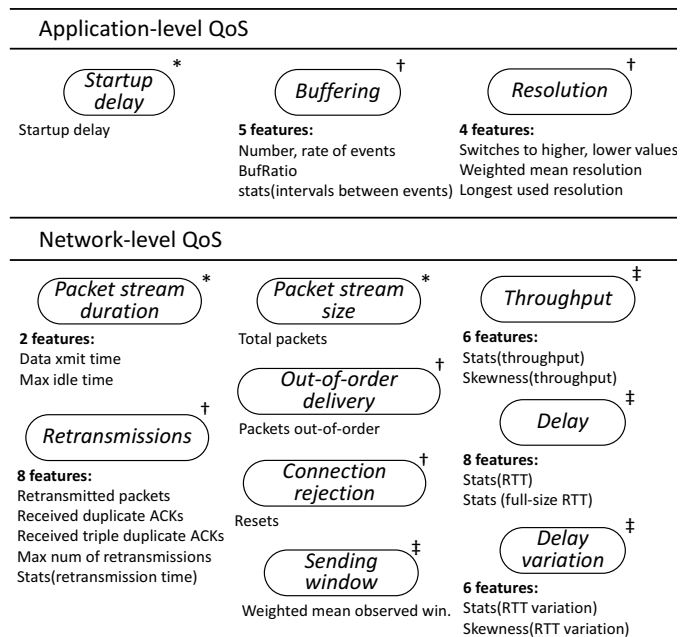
Application-level QoS

Startup delay *

Startup delay

Buffering †

**5 features:**
Number, rate of events
BufRatio
stats(intervals between events)

Resolution †

**4 features:**
Switches to higher, lower values
Weighted mean resolution
Longest used resolution

Network-level QoS

Packet stream duration *

**2 features:**
Data xmit time
Max idle time

Retransmissions †

**8 features:**
Retransmitted packets
Received duplicate ACKs
Received triple duplicate ACKs
Max num of retransmissions
Stats(retransmission time)

Packet stream size *

Total packets

Out-of-order delivery †

Packets out-of-order

Connection rejection †

Resets

Sending window ‡

Weighted mean observed win.

Throughput ‡

**6 features:**
Stats(throughput)
Skewness(throughput)

Delay ‡

**8 features:**
Stats(RTT)
Stats (full-size RTT)

Delay variation ‡

**6 features:**
Stats(RTT variation)
Skewness(RTT variation)